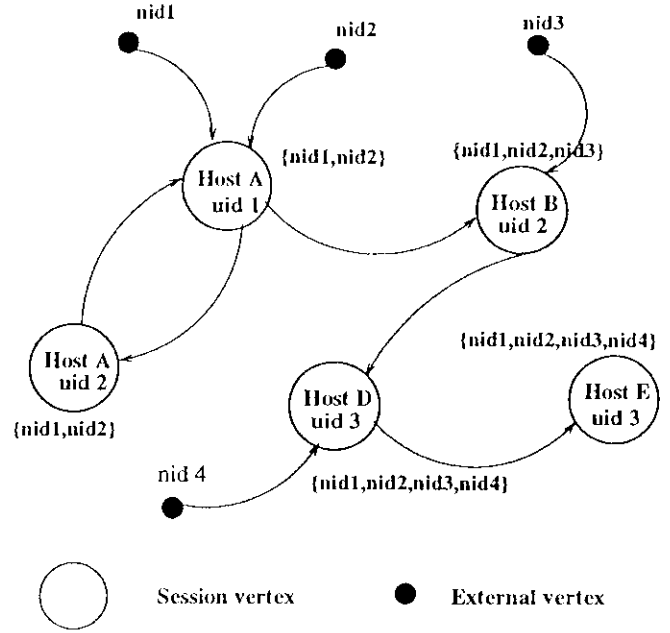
nid1

nid2

nid3

{nid1,nid2}

Host A
uid 1

{nid1,nid2,nid3}

Host B
uid 2

Host A
uid 2

{nid1,nid2}

{nid1,nid2,nid3,nid4}

Host D
uid 3

Host E
uid 3

nid 4

{nid1,nid2,nid3,nid4}

Session vertex

External vertex